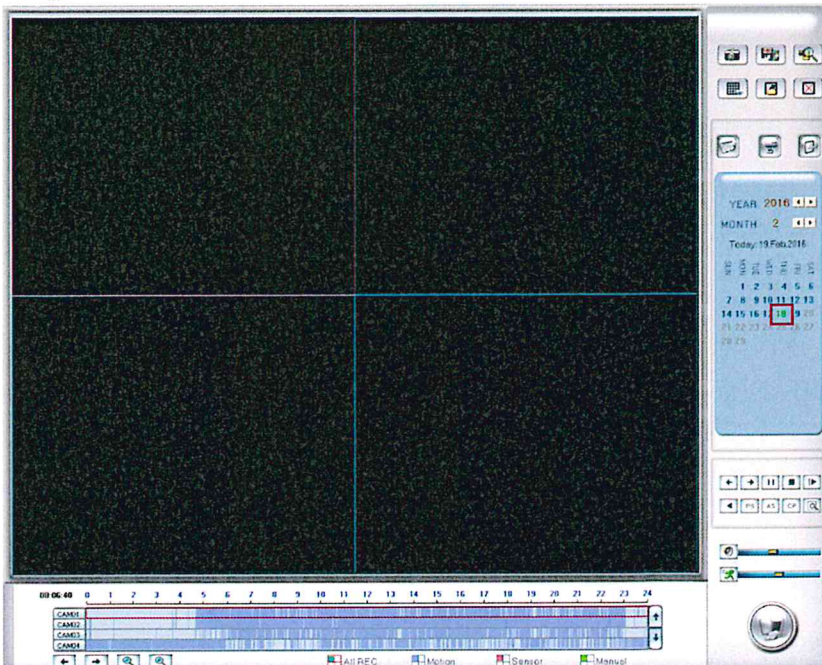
YEAR 2016
MONTH 2
Today: 19.Feb.2016
SUN MON TUE WED THU FRI SAT
1 2 3 4 5 6
7 8 9 10 11 12 13
14 15 16 17 18 19 20
21 22 23 24 25 26 27
28 29

PS AS CP

00:06:40 0 1 2 3 4 5 6 7 8 9 10 11 12 13 14 15 16 17 18 19 20 21 22 23 24
CAM01
CAM02
CAM03
CAM04

All REC Motion Sensor Manual